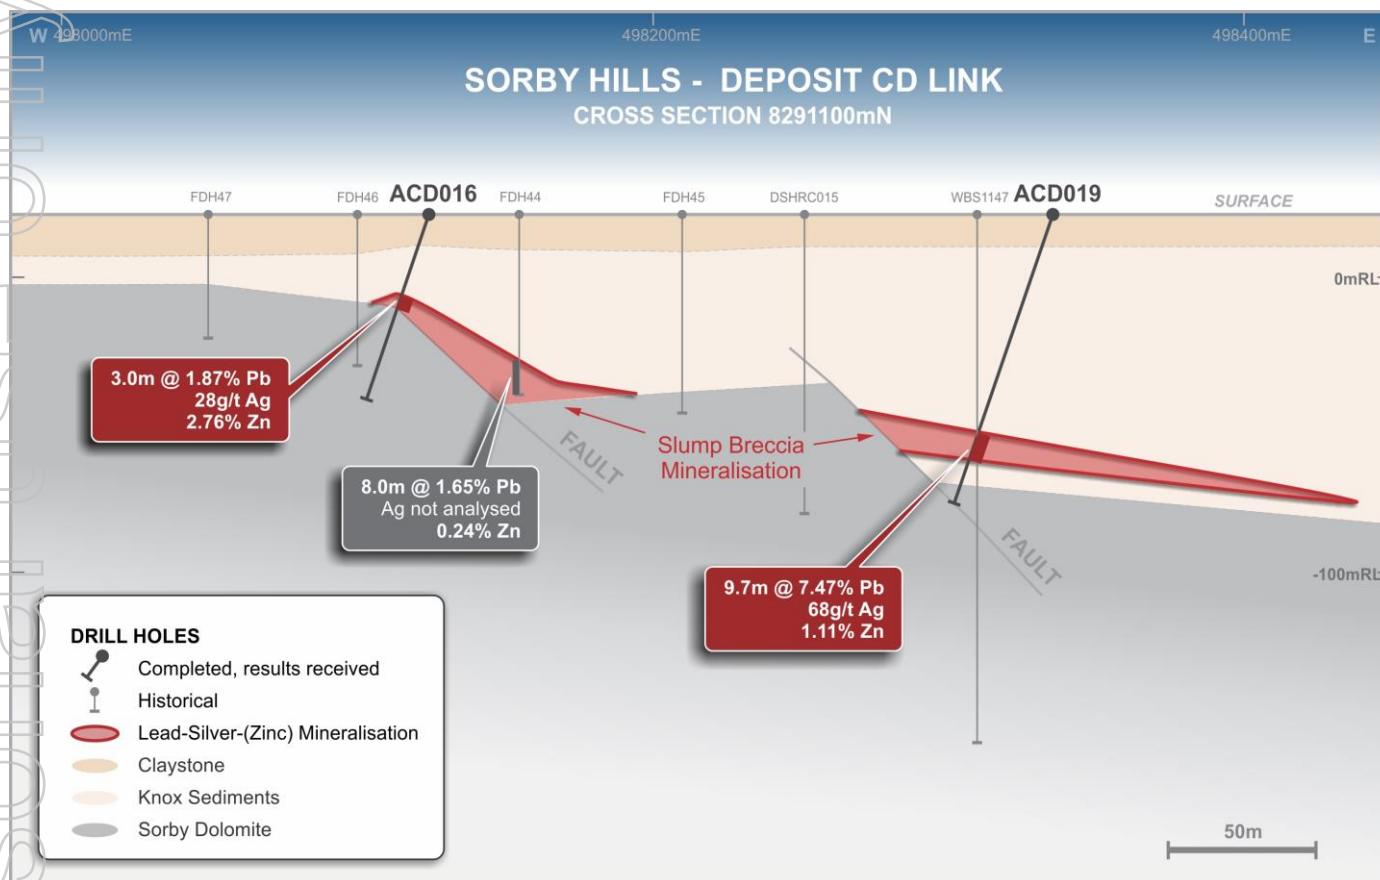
W 498000mE
498200mE
498400mE
E

SORBY HILLS - DEPOSIT CD LINK
CROSS SECTION 8291100mN

FDH47
FDH46
ACD016
FDH44
FDH45
DSHRC015
WBS1147
ACD019
SURFACE

0mRL
-100mRL

3.0m @ 1.87% Pb
28g/t Ag
2.76% Zn

8.0m @ 1.65% Pb
Ag not analysed
0.24% Zn

FAULT

Slump Breccia
Mineralisation

FAULT

9.7m @ 7.47% Pb
68g/t Ag
1.11% Zn

DRILL HOLES
Completed, results received
Historical
Lead-Silver-(Zinc) Mineralisation
Claystone
Knox Sediments
Sorby Dolomite

50m